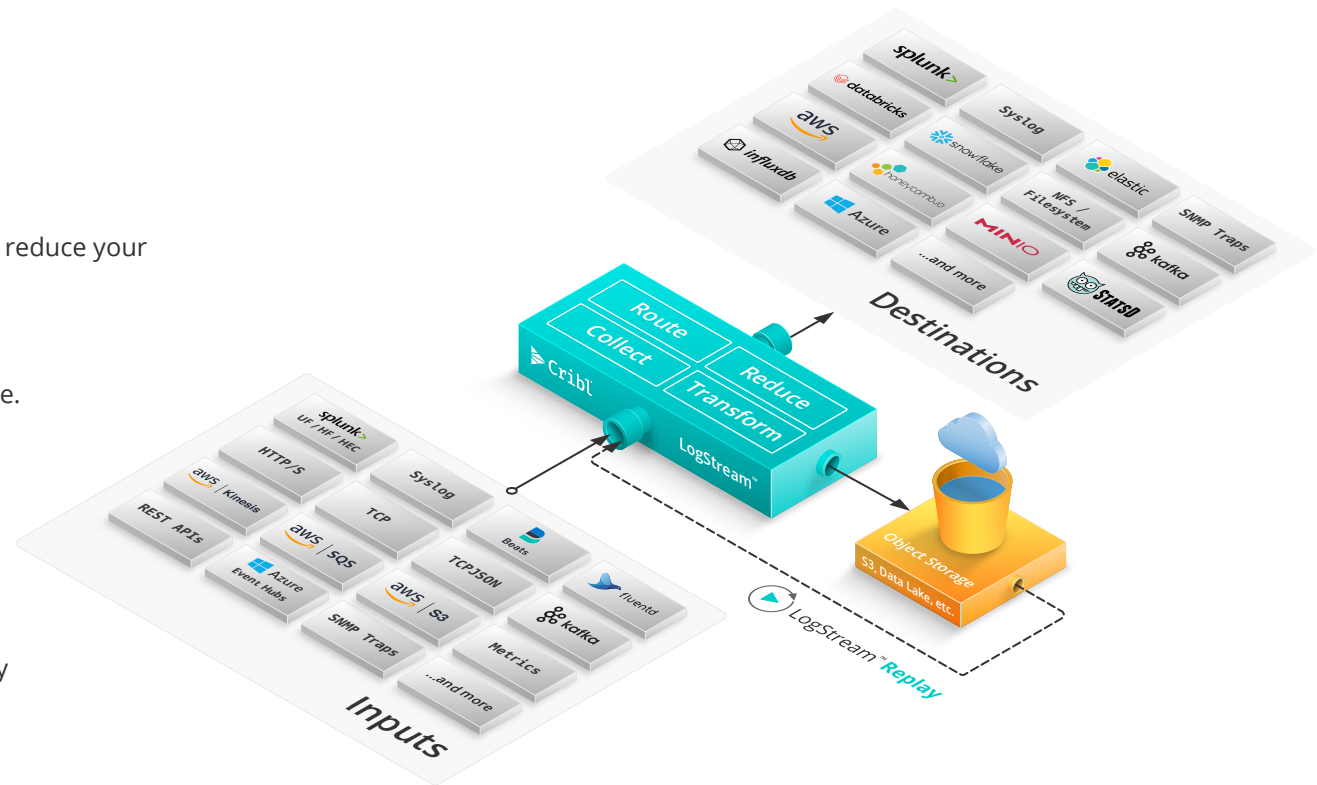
reduce your

e.

y

splunk>

databricks

Syslog

aws

snowflake

elastic

influxdb

honeycomb.io

NFS / Filesystem

Azure

MINIO

SNMP Traps

...and more

kafka

STATSD

Destinations

Route

Collect

Reduce

Transform

Cribl

LogStream™

Object Storage

S3, Data Lake, etc.

LogStream™ Replay

splunk> UF / HF / HEC

HTTP/S

aws | Kinesis

Syslog

REST APIs

TCP

aws | SQS

Beats

Azure Event Hubs

TCPJSON

aws | S3

fluentd

SNMP Traps

kafka

Metrics

...and more

Inputs